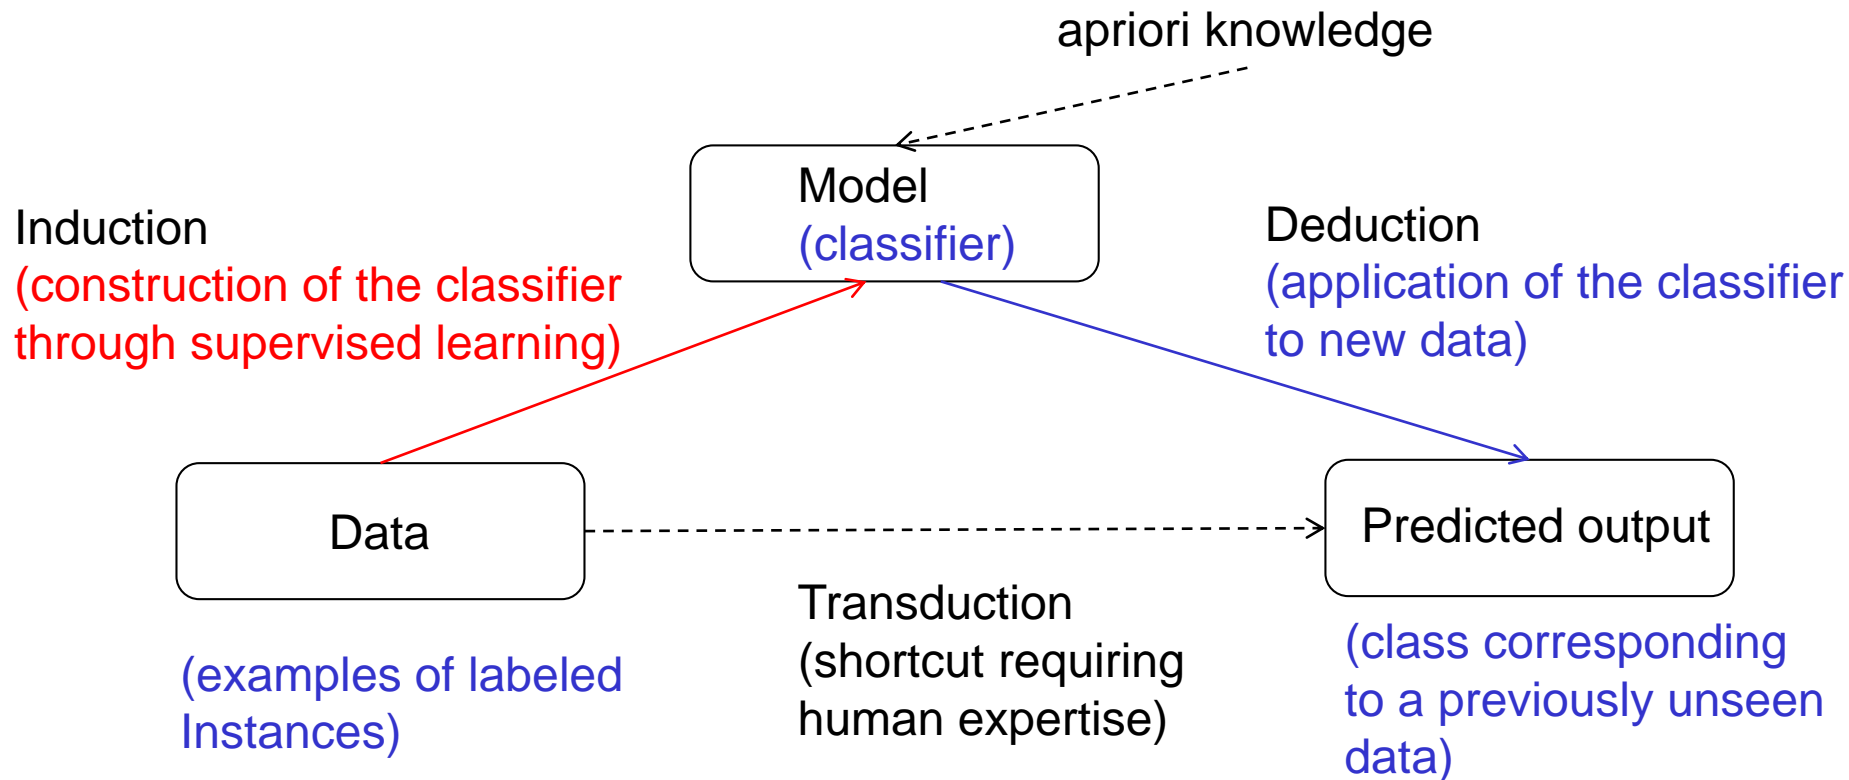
apriori knowledge

Model
(classifier)

Induction
(construction of the classifier through supervised learning)

Deduction
(application of the classifier to new data)

Data

Predicted output

Transduction
(shortcut requiring human expertise)

(examples of labeled Instances)

(class corresponding to a previously unseen data)